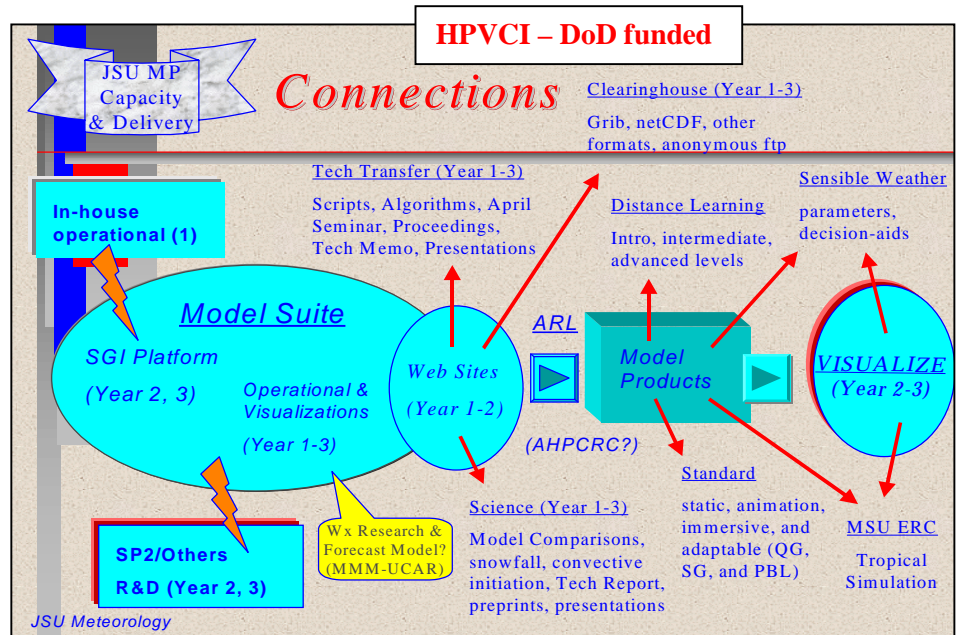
HPVCI – DoD funded

JSU MP Capacity & Delivery

Connections

Clearinghouse (Year 1-3)

Grib, netCDF, other formats, anonymous ftp

Tech Transfer (Year 1-3)

Scripts, Algorithms, April Seminar, Proceedings, Tech Memo, Presentations

Sensible Weather

parameters, decision-aids

Distance Learning

Intro, intermediate, advanced levels

In-house operational (1)

Model Suite

SGI Platform

(Year 2, 3)

Operational & Visualizations

(Year 1-3)

Web Sites

(Year 1-2)

ARL

(AHPCRC?)

Model Products

VISUALIZE

(Year 2-3)

Standard

static, animation, immersive, and adaptable (QG, SG, and PBL)

MSU ERC

Tropical Simulation

Science (Year 1-3)

Model Comparisons, snowfall, convective initiation, Tech Report, preprints, presentations

Wx Research & Forecast Model? (MMM-UCAR)

SP2/Others R&D (Year 2, 3)

JSU Meteorology